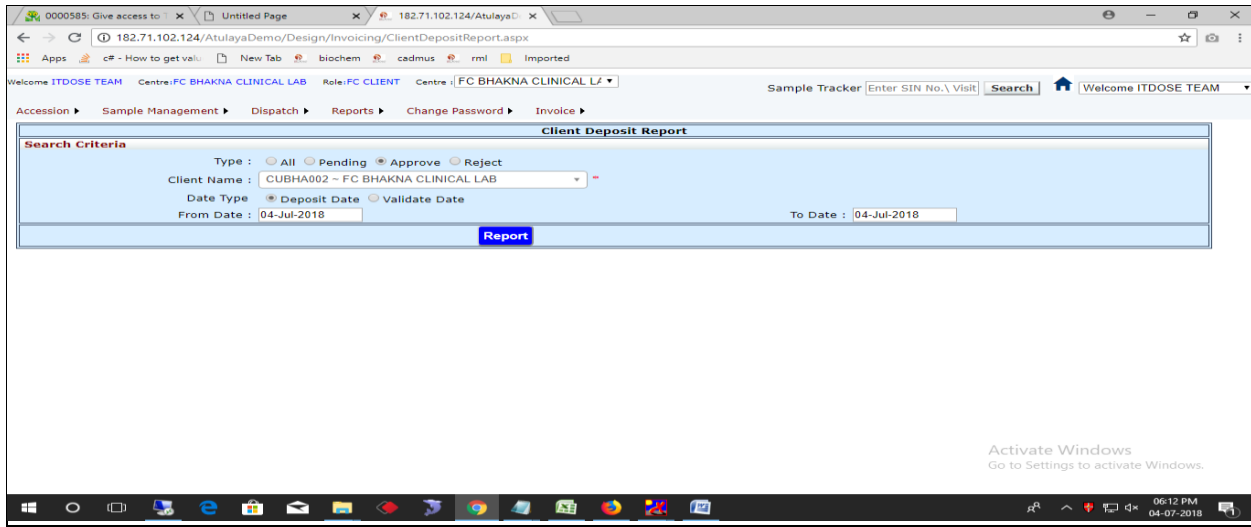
0000585: Give access to ×
Untitled Page ×
182.71.102.124/AtulayaD ×

182.71.102.124/AtulayaDemo/Design/Invoicing/ClientDepositReport.aspx

Apps c# - How to get valu New Tab biochem cadmus rml Imported

Welcome ITDOSE TEAM Centre:FC BHAKNA CLINICAL LAB Role:FC CLIENT Centre : FC BHAKNA CLINICAL L/

Sample Tracker Enter SIN No.\ Visit Search Welcome ITDOSE TEAM

Accession ▸ Sample Management ▸ Dispatch ▸ Reports ▸ Change Password ▸ Invoice ▸

Client Deposit Report

Search Criteria

Type : All Pending Approve Reject

Client Name : CUBHA002 ~ FC BHAKNA CLINICAL LAB *

Date Type Deposit Date Validate Date

From Date : 04-Jul-2018 To Date : 04-Jul-2018

Report

Activate Windows
Go to Settings to activate Windows.

06:12 PM
04-07-2018